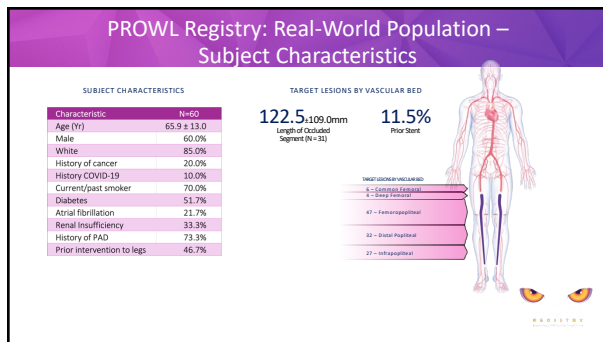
PROWL Registry: Real-World Population – Subject Characteristics

SUBJECT CHARACTERISTICS

| Characteristic | N=60 |
|---|---|
| Age (Yr) | 65.9 ± 13.0 |
| Male | 60.0% |
| White | 85.0% |
| History of cancer | 20.0% |
| History COVID-19 | 10.0% |
| Current/past smoker | 70.0% |
| Diabetes | 51.7% |
| Atrial fibrillation | 21.7% |
| Renal Insufficiency | 33.3% |
| History of PAD | 73.3% |
| Prior intervention to legs | 46.7% |

TARGET LESIONS BY VASCULAR BED

122.5±109.0mm
Length of Occluded Segment (N = 31)

11.5%
Prior Stent

TARGET LESIONS BY VASCULAR BED
6 – Common Femoral
4 – Deep Femoral
47 – Femoropopliteal
32 – Distal Popliteal
27 – Infrapopliteal

REGISTRY
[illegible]